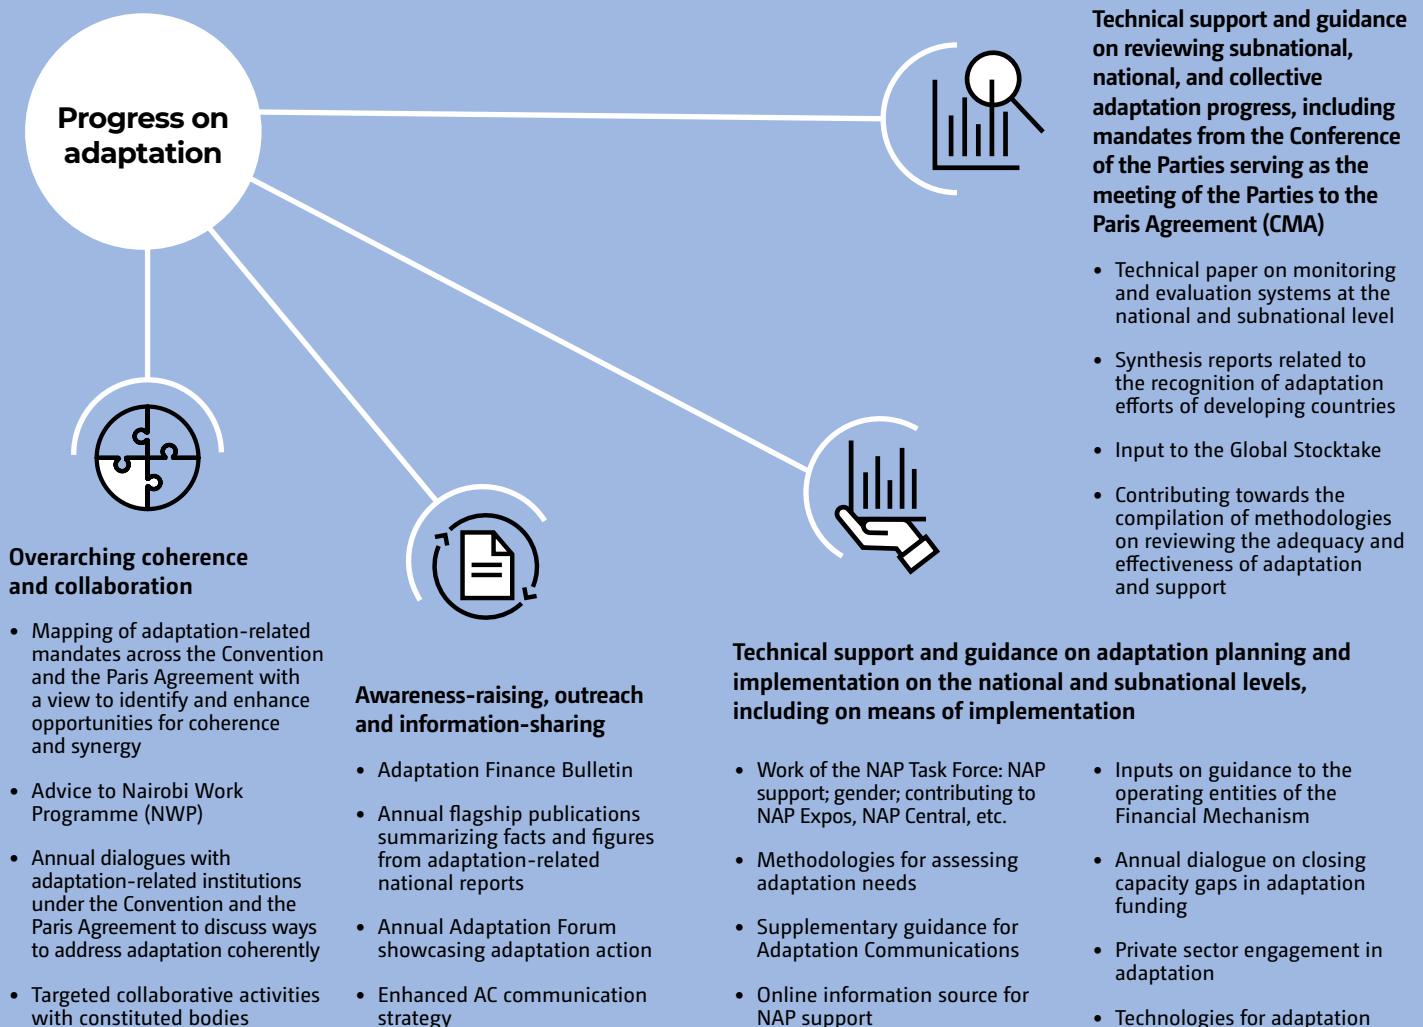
Progress on adaptation

Technical support and guidance on reviewing subnational, national, and collective adaptation progress, including mandates from the Conference of the Parties serving as the meeting of the Parties to the Paris Agreement (CMA)

- Technical paper on monitoring and evaluation systems at the national and subnational level
- Synthesis reports related to the recognition of adaptation efforts of developing countries
- Input to the Global Stocktake
- Contributing towards the compilation of methodologies on reviewing the adequacy and effectiveness of adaptation and support

Overarching coherence and collaboration

- Mapping of adaptation-related mandates across the Convention and the Paris Agreement with a view to identify and enhance opportunities for coherence and synergy
- Advice to Nairobi Work Programme (NWP)
- Annual dialogues with adaptation-related institutions under the Convention and the Paris Agreement to discuss ways to address adaptation coherently
- Targeted collaborative activities with constituted bodies

Awareness-raising, outreach and information-sharing

- Adaptation Finance Bulletin
- Annual flagship publications summarizing facts and figures from adaptation-related national reports
- Annual Adaptation Forum showcasing adaptation action
- Enhanced AC communication strategy

Technical support and guidance on adaptation planning and implementation on the national and subnational levels, including on means of implementation

- Work of the NAP Task Force: NAP support; gender; contributing to NAP Expos, NAP Central, etc.
- Methodologies for assessing adaptation needs
- Supplementary guidance for Adaptation Communications
- Online information source for NAP support

- Inputs on guidance to the operating entities of the Financial Mechanism
- Annual dialogue on closing capacity gaps in adaptation funding
- Private sector engagement in adaptation
- Technologies for adaptation